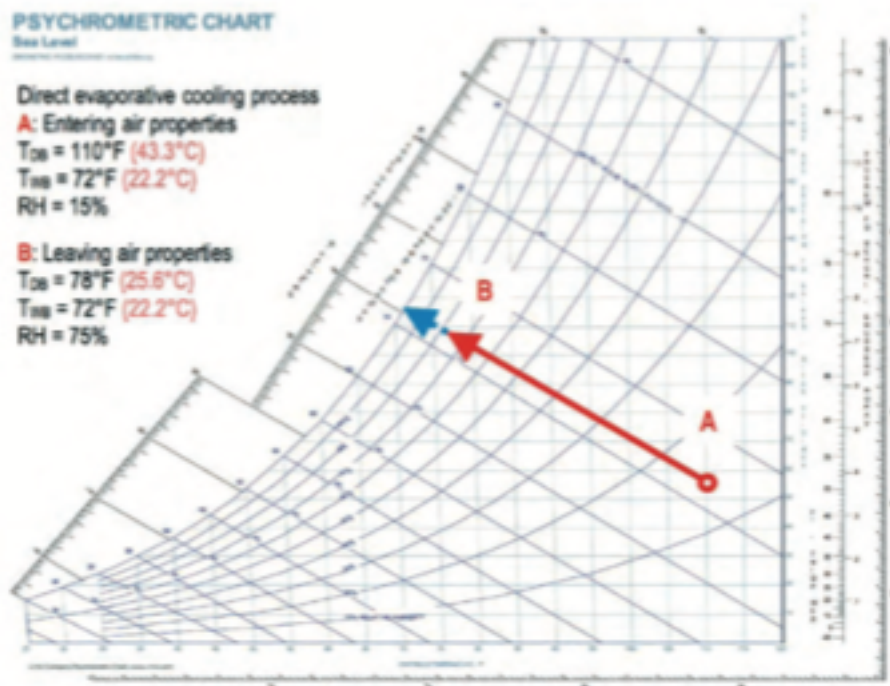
PSYCHROMETRIC CHART
Sea Level
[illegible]

Direct evaporative cooling process
A: Entering air properties
$T_{DB}$ = 110°F (43.3°C)
$T_{WB}$ = 72°F (22.2°C)
RH = 15%

B: Leaving air properties
$T_{DB}$ = 78°F (25.6°C)
$T_{WB}$ = 72°F (22.2°C)
RH = 75%

B

A